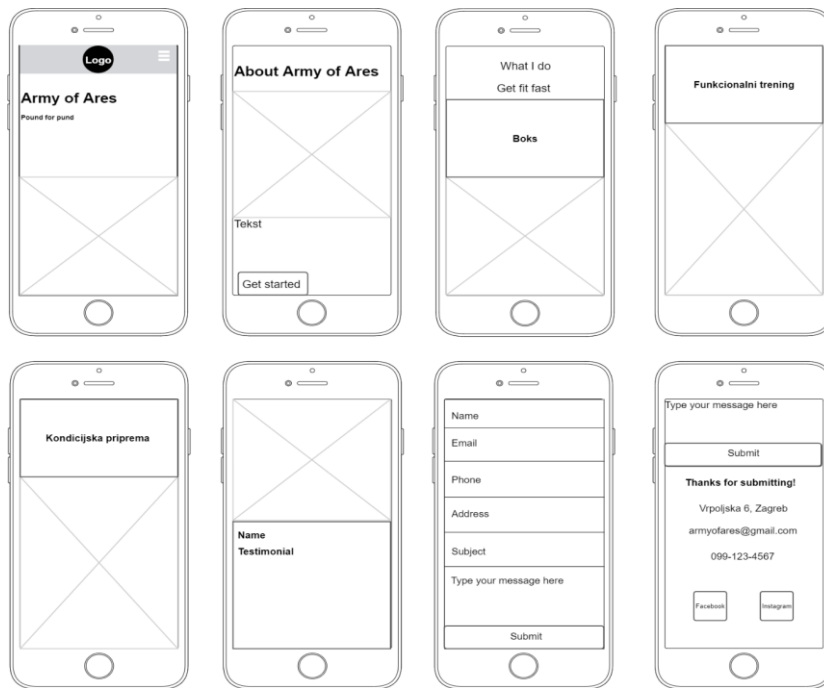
Logo

Army of Ares

Pound for pund

About Army of Ares

Tekst

Get started

What I do

Get fit fast

Boks

Funkcionalni trening

Kondicijska priprema

Name

Testimonial

Name

Email

Phone

Address

Subject

Type your message here

Submit

Type your message here

Submit

Thanks for submitting!

Vrpoljska 6, Zagreb

armyofares@gmail.com

099-123-4567

Facebook

Instagram